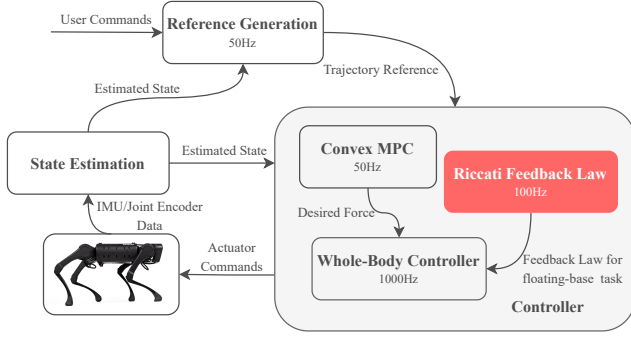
User Commands

Reference Generation
50Hz

Trajectory Reference

Estimated State

State Estimation

Estimated State

Convex MPC
50Hz

Riccati Feedback Law
100Hz

Desired Force

IMU/Joint Encoder Data

Actuator Commands

Whole-Body Controller
1000Hz

Feedback Law for floating-base task

Controller